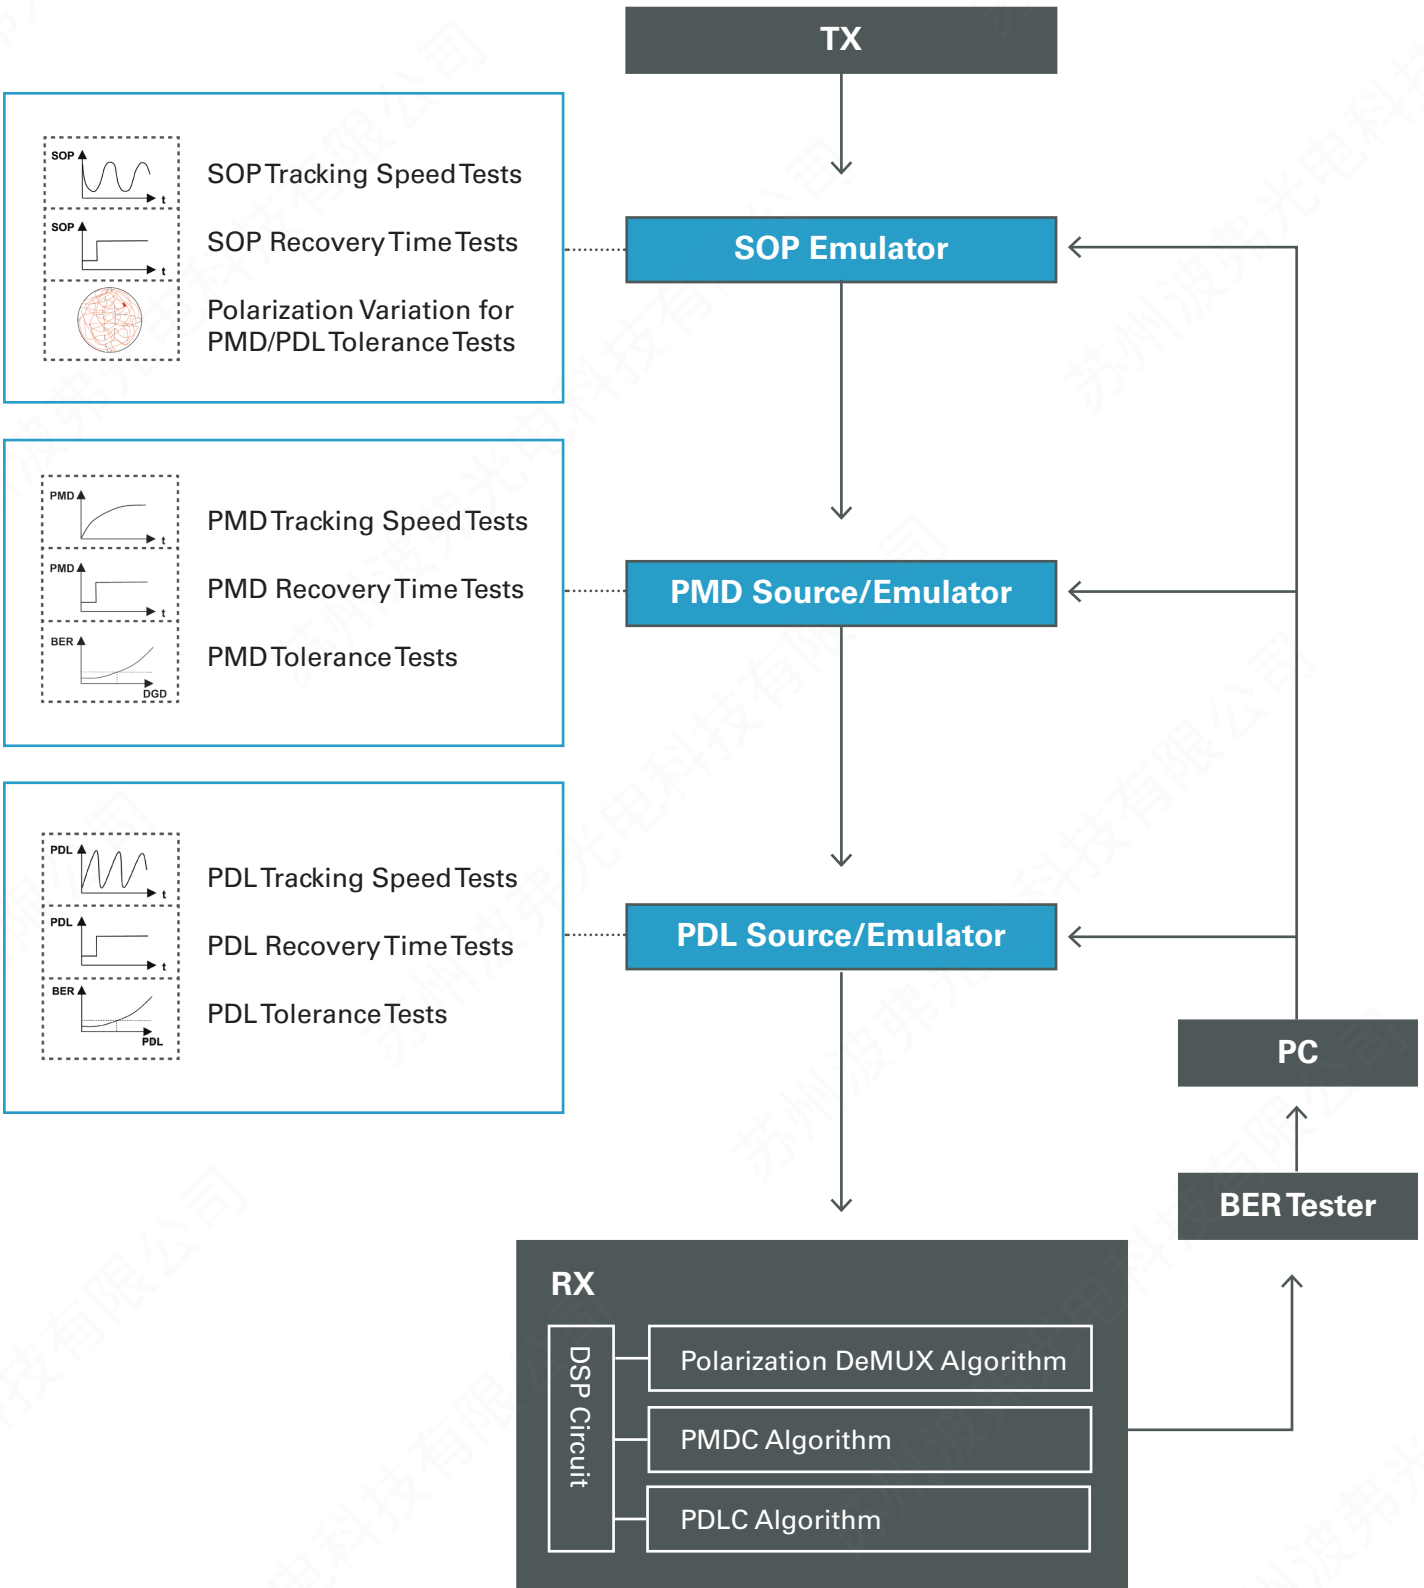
TX

SOP
t
SOP Tracking Speed Tests

SOP
t
SOP Recovery Time Tests

Polarization Variation for PMD/PDL Tolerance Tests

SOP Emulator

PMD
t
PMD Tracking Speed Tests

PMD
t
PMD Recovery Time Tests

BER
DGD
PMD Tolerance Tests

PMD Source/Emulator

PDL
t
PDL Tracking Speed Tests

PDL
t
PDL Recovery Time Tests

BER
PDL
PDL Tolerance Tests

PDL Source/Emulator

PC

BER Tester

RX

DSP Circuit

Polarization DeMUX Algorithm

PMDC Algorithm

PDLC Algorithm